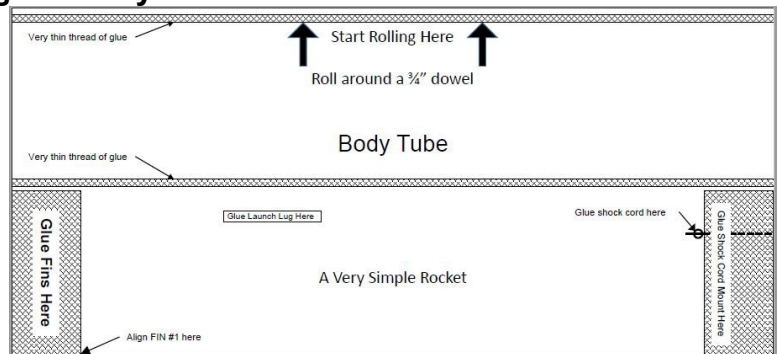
Very thin thread of glue

Start Rolling Here

Roll around a ¾" dowel

Body Tube

Very thin thread of glue

Glue Fins Here

Glue Launch Lug Here

Glue shock cord here

Glue Shock Cord Mount Here

A Very Simple Rocket

Align FIN #1 here